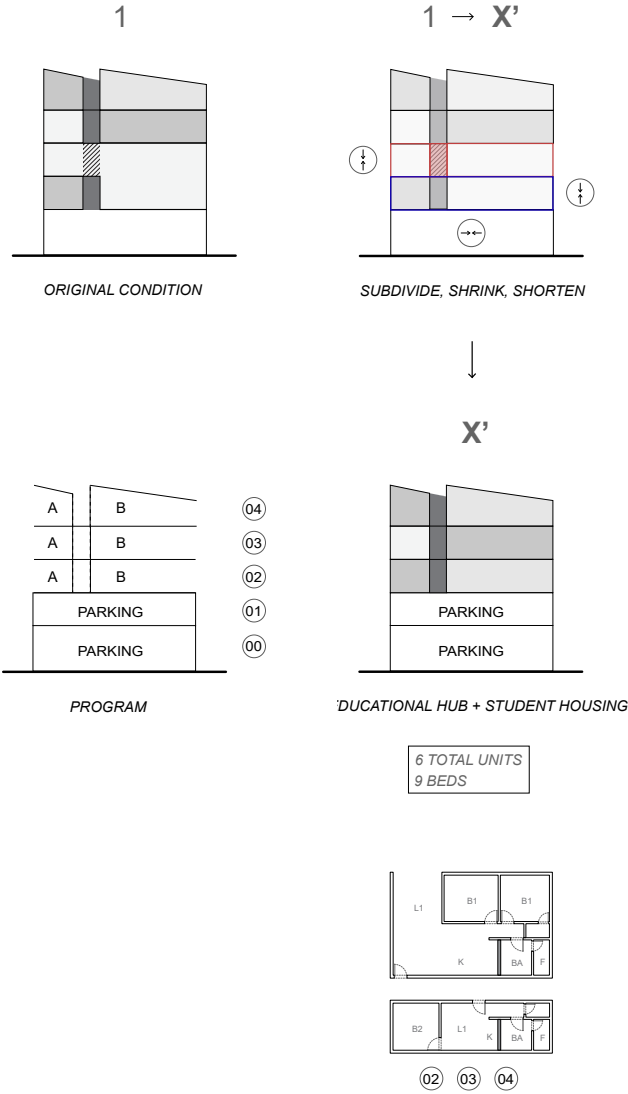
1

1 → X'

ORIGINAL CONDITION

SUBDIVIDE, SHRINK, SHORTEN

↓

X'

| A | B |
| A | B |
| A | B |

PARKING
PARKING

04
03
02
01
00

PARKING
PARKING

PROGRAM

'DUCATIONAL HUB + STUDENT HOUSING

6 TOTAL UNITS
9 BEDS

L1
B1
B1
K
BA
F

B2
L1
K
BA
F

02 03 04